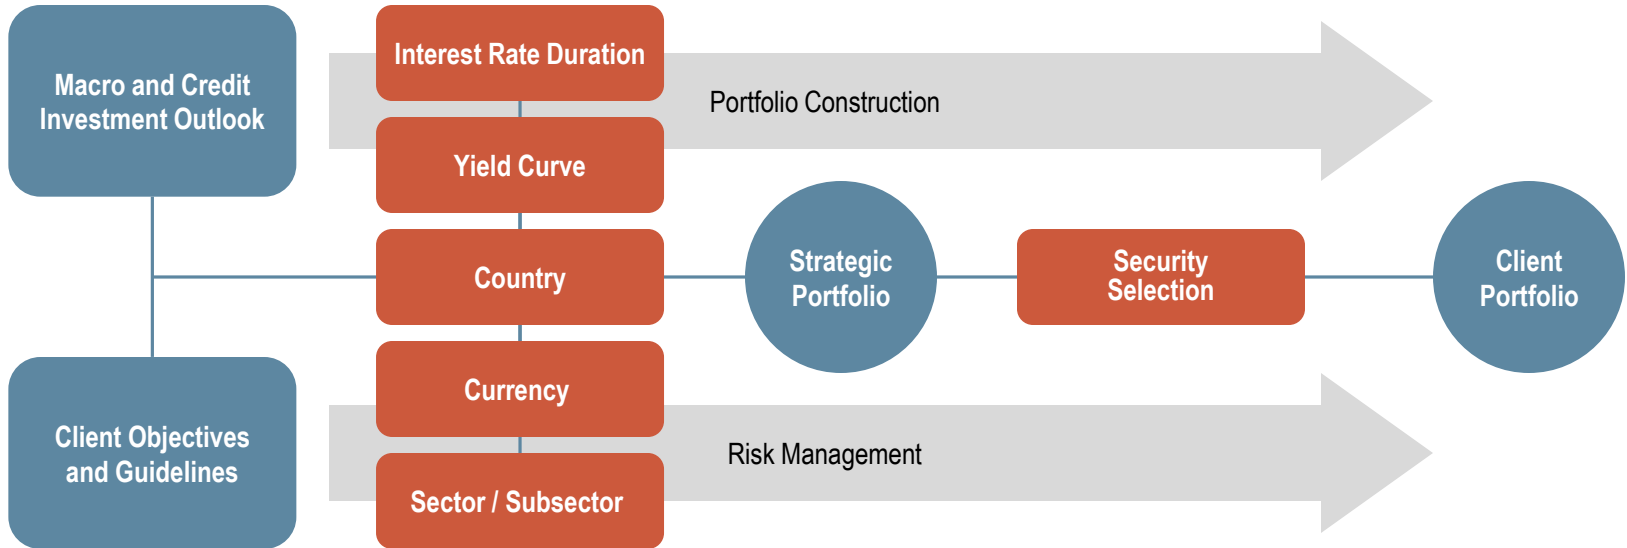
Macro and Credit Investment Outlook

Interest Rate Duration

Portfolio Construction

Yield Curve

Country

Strategic Portfolio

Security Selection

Client Portfolio

Currency

Client Objectives and Guidelines

Risk Management

Sector / Subsector